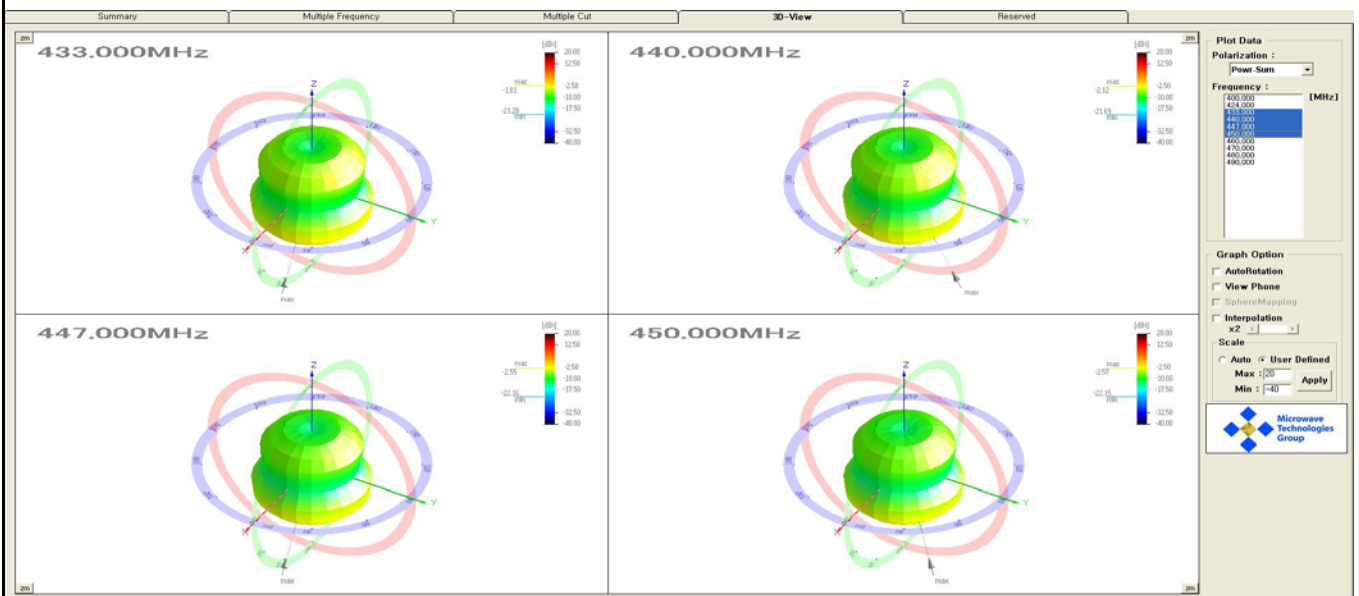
Summary | Multiple Frequency | Multiple Cut | 3D-View | Reserved

zm

433.000MHz

[dBi]
20.00
12.50
max
-1.81
-2.50
-10.00
-17.50
-21.28
min
-32.50
-40.00

Z
Y
X
max

zm

440.000MHz

[dBi]
20.00
12.50
max
-2.12
-2.50
-10.00
-17.50
-21.63
min
-32.50
-40.00

Z
Y
X
max

447.000MHz

[dBi]
20.00
12.50
max
-2.55
-2.50
-10.00
-17.50
-22.16
min
-32.50
-40.00

Z
Y
X
max

zm

450.000MHz

[dBi]
20.00
12.50
max
-2.57
-2.50
-10.00
-17.50
-22.15
min
-32.50
-40.00

Z
Y
X
max

zm

zm

Plot Data
Polarization :
Powr-Sum
Frequency :
400.000
424.000
433.000
440.000
447.000
450.000
460.000
470.000
480.000
490.000
[MHz]

Graph Option
AutoRotation
View Phone
SphereMapping
Interpolation
x2
Scale
Auto
User Defined
Max : 20
Min : -40
Apply

Microwave Technologies Group